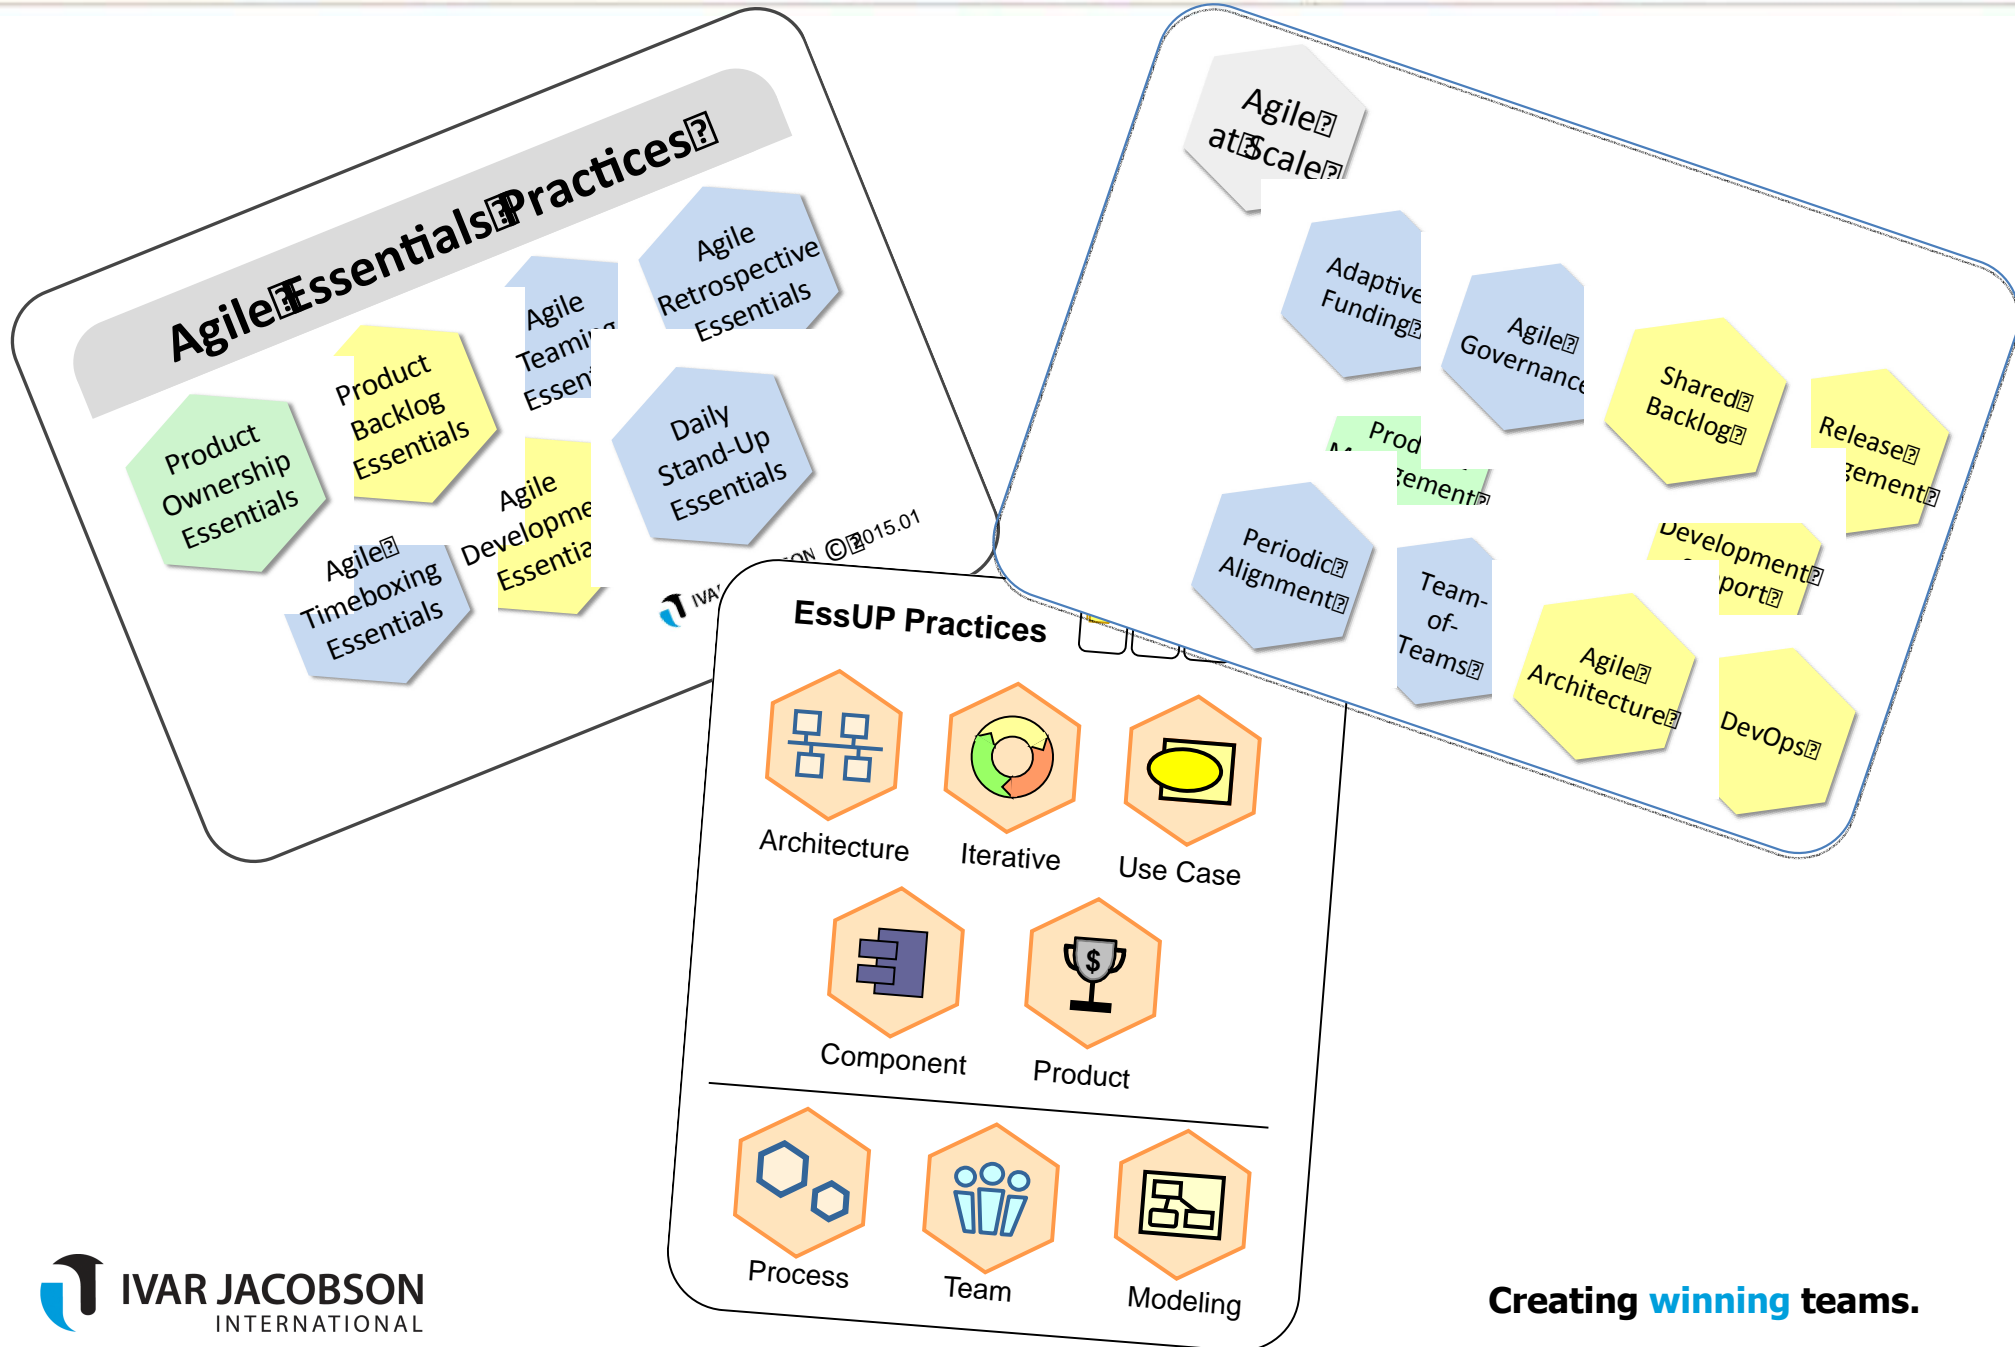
Agile Essentials Practices

Product Ownership Essentials

Product Backlog Essentials

Agile Teaming Essen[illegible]

Agile Retrospective Essentials

Daily Stand-Up Essentials

Agile Timeboxing Essentials

Agile Developme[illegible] Essentia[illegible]

IVA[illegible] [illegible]ON © 2015.01

Agile at Scale

Adaptive Funding

Agile Governance

Shared Backlog

Release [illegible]gement

Prod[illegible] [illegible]gement

Periodic Alignment

Team-of-Teams

Development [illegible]port

Agile Architecture

DevOps

EssUP Practices

Architecture

Iterative

Use Case

Component

Product

Process

Team

Modeling

IVAR JACOBSON INTERNATIONAL

Creating winning teams.